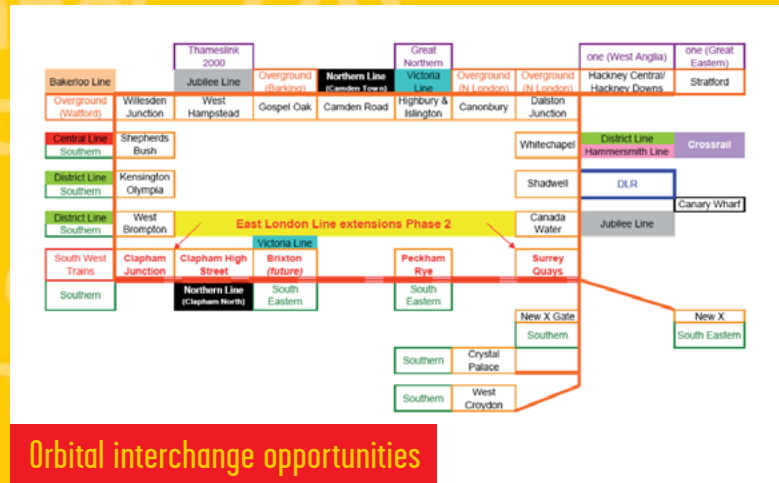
Thameslink 2000

Great Northern

one (West Anglia)

one (Great Eastern)

Bakerloo Line

Jubilee Line

Overground (Barking)

Northern Line (Camden Town)

Victoria Line

Overground (N London)

Overground (N London)

Hackney Central/ Hackney Downs

Stratford

Overground (Watford)

Willesden Junction

West Hampstead

Gospel Oak

Camden Road

Highbury & Islington

Canonbury

Dalston Junction

Central Line

Southern

Shepherds Bush

Whitechapel

District Line

Hammersmith Line

Crossrail

District Line

Southern

Kensington Olympia

Shadwell

DLR

Canary Wharf

District Line

Southern

West Brompton

East London Line extensions Phase 2

Canada Water

Jubilee Line

Victoria Line

South West Trains

Clapham Junction

Clapham High Street

Brixton (future)

Peckham Rye

Surrey Quays

Southern

Northern Line (Clapham North)

South Eastern

South Eastern

New X Gate

Southern

New X

South Eastern

Southern

Crystal Palace

Southern

West Croydon

Orbital interchange opportunities